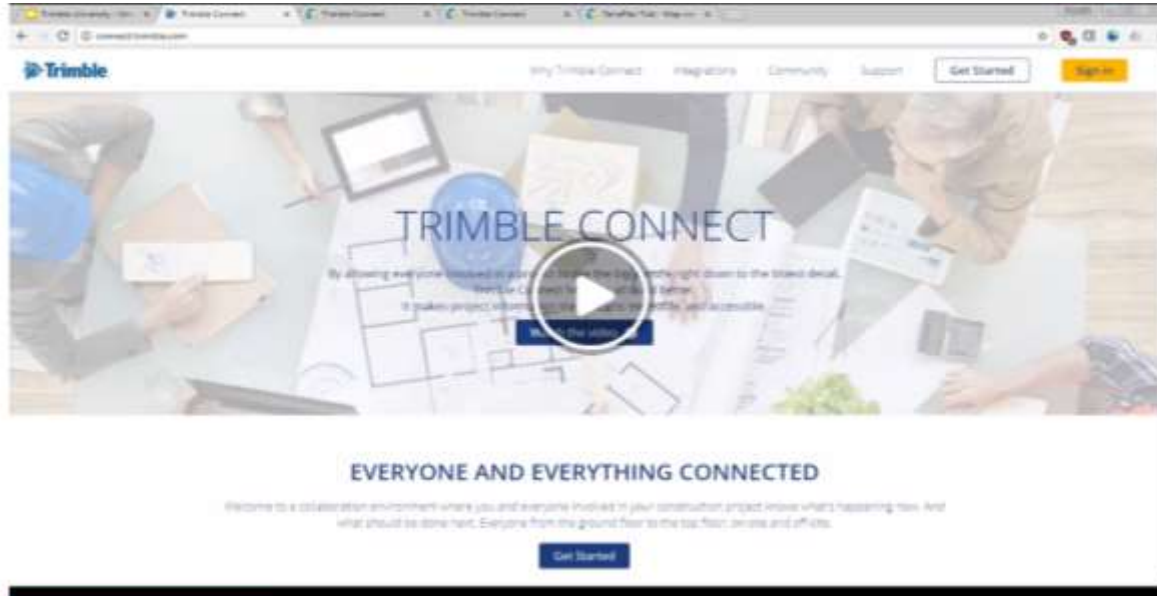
Trimble University | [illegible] × | Trimble Connect × | Trimble Connect × | Trimble Connect × | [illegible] ×

connect.trimble.com

Trimble

Why Trimble Connect | Integrations | Community | Support | Get Started | Sign In

TRIMBLE CONNECT

By allowing everyone involved in a project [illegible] right down to the tiniest detail, Trimble Connect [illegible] better. It makes project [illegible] accessible.

W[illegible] the video

EVERYONE AND EVERYTHING CONNECTED

Welcome to a collaboration environment where you and everyone involved in your construction project know what's happening now. And what should be done next. Everyone from the ground floor to the top floor, on-site and off-site.

Get Started